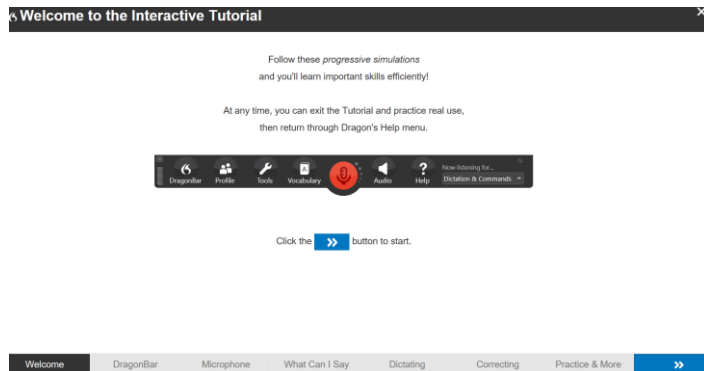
Welcome to the Interactive Tutorial

Follow these *progressive simulations* and you'll learn important skills efficiently!

At any time, you can exit the Tutorial and practice real use, then return through Dragon's Help menu.

DragonBar Profile Tools Vocabulary Audio Help Now listening for... Dictation & Commands

Click the » button to start.

Welcome DragonBar Microphone What Can I Say Dictating Correcting Practice & More »